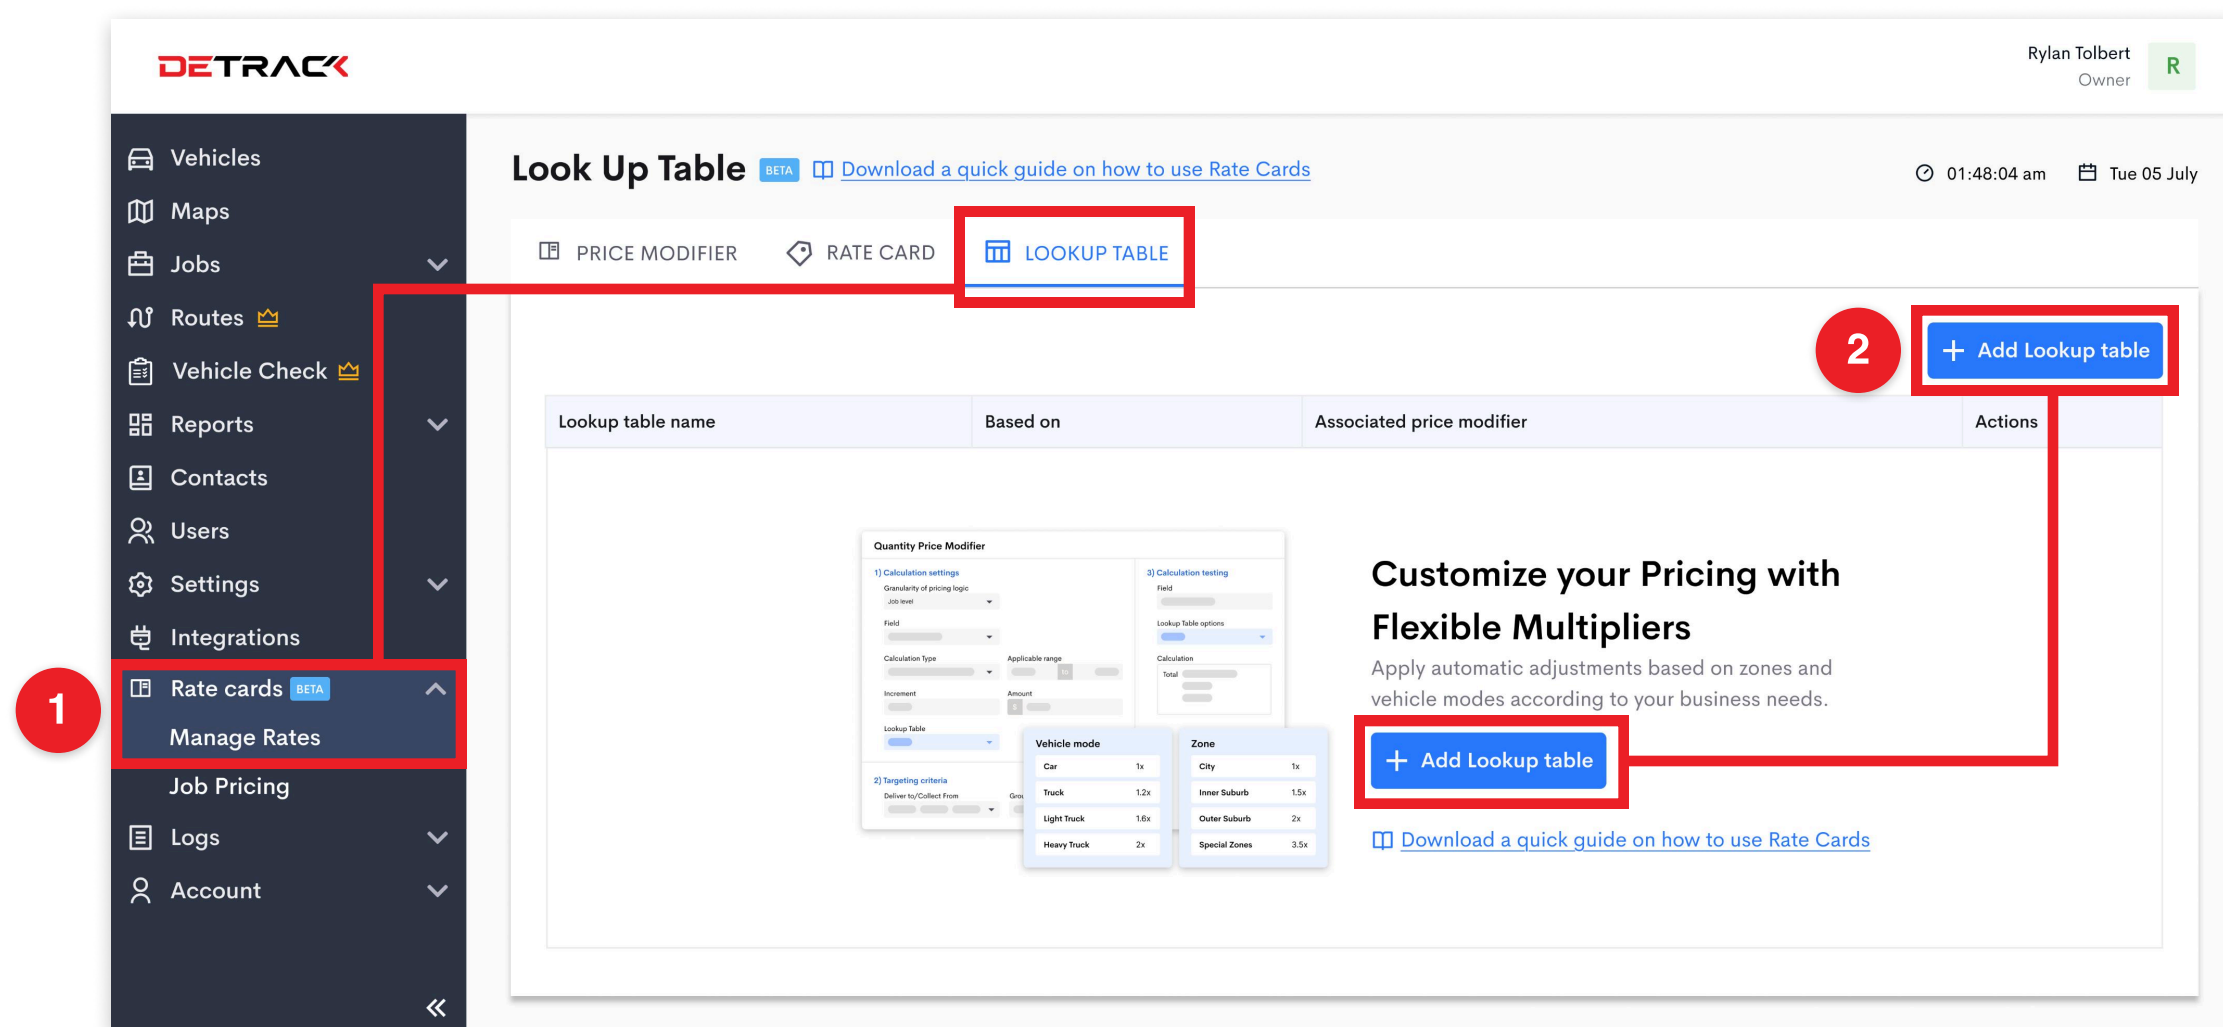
DETRACK

Rylan Tolbert
Owner
R

Vehicles
Maps
Jobs
Routes
Vehicle Check
Reports
Contacts
Users
Settings
Integrations
Rate cards BETA
Manage Rates
Job Pricing
Logs
Account

1

Look Up Table BETA Download a quick guide on how to use Rate Cards

01:48:04 am Tue 05 July

PRICE MODIFIER RATE CARD LOOKUP TABLE

2

+ Add Lookup table

| Lookup table name | Based on | Associated price modifier | Actions |
|---|---|---|---|

Quantity Price Modifier
1) Calculation settings
Granularity of pricing logic
Job level
Field
Calculation Type
Applicable range
Increment
Amount
Lookup Table
2) Targeting criteria
Deliver to/Collect From
3) Calculation testing
Field
Lookup Table options
Calculation
Total

| Vehicle mode | |
|---|---|
| Car | 1x |
| Truck | 1.2x |
| Light Truck | 1.6x |
| Heavy Truck | 2x |

| Zone | |
|---|---|
| City | 1x |
| Inner Suburb | 1.5x |
| Outer Suburb | 2x |
| Special Zones | 3.5x |

Customize your Pricing with Flexible Multipliers

Apply automatic adjustments based on zones and vehicle modes according to your business needs.

+ Add Lookup table

Download a quick guide on how to use Rate Cards